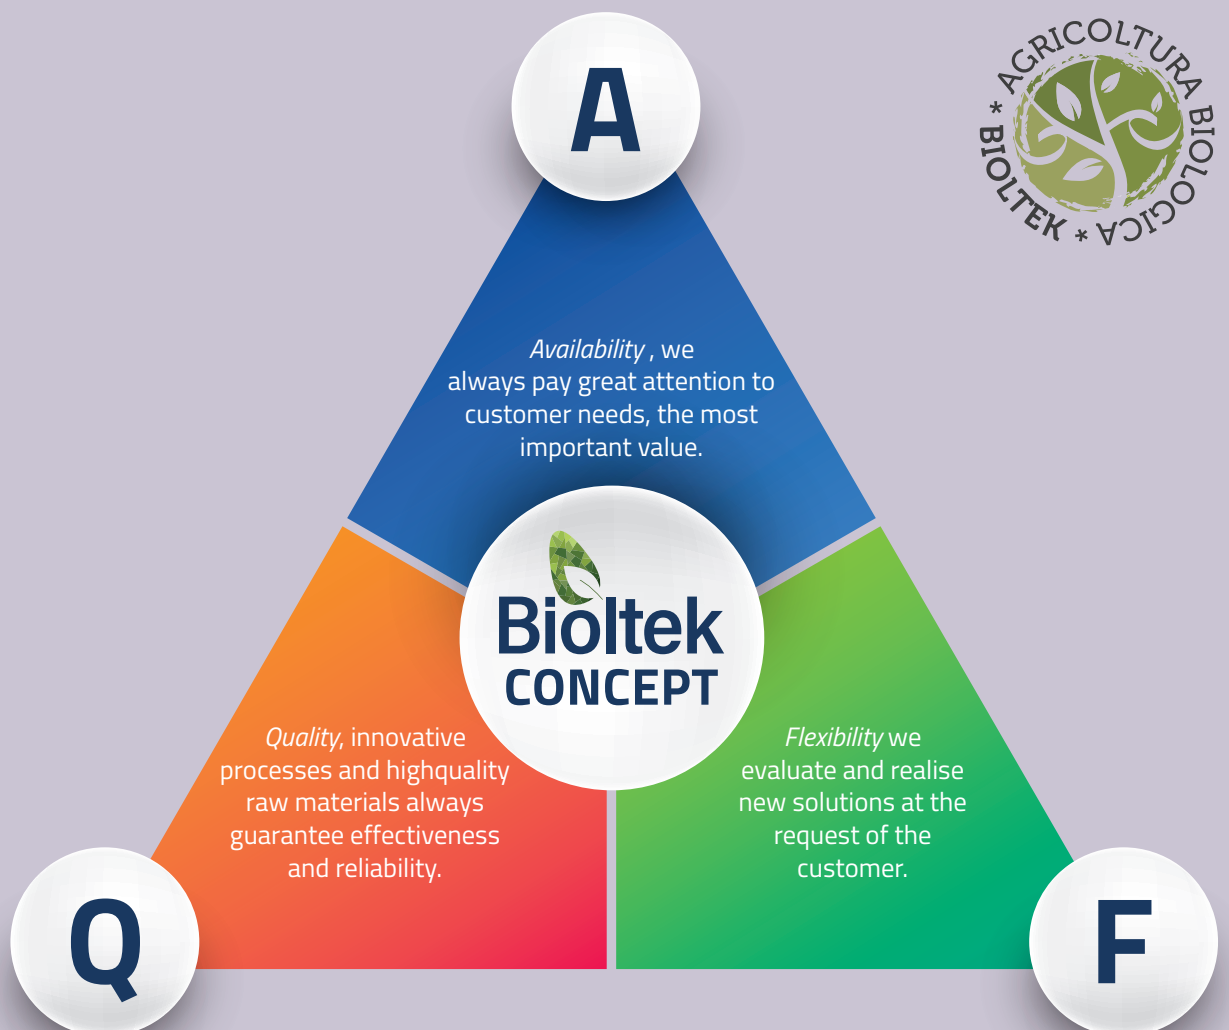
A

AGRICOLTURA BIOLOGICA * BIOLTEK *

Availability , we always pay great attention to customer needs, the most important value.

Bioltek CONCEPT

Quality, innovative processes and highquality raw materials always guarantee effectiveness and reliability.

Flexibility we evaluate and realise new solutions at the request of the customer.

Q

F